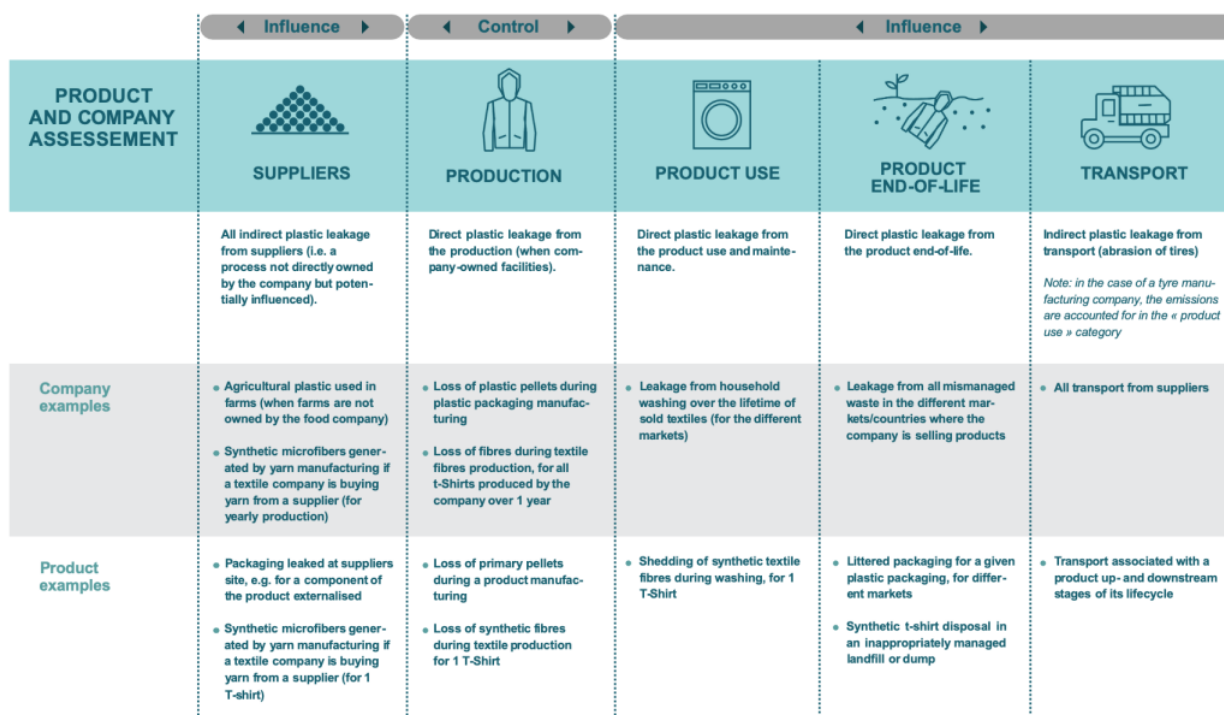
Influence | Control | Influence

| PRODUCT AND COMPANY ASSESSEMENT | SUPPLIERS | PRODUCTION | PRODUCT USE | PRODUCT END-OF-LIFE | TRANSPORT |
|---|---|---|---|---|---|
| | All indirect plastic leakage from suppliers (i.e. a process not directly owned by the company but potentially influenced). | Direct plastic leakage from the production (when company-owned facilities). | Direct plastic leakage from the product use and maintenance. | Direct plastic leakage from the product end-of-life. | Indirect plastic leakage from transport (abrasion of tires) Note: in the case of a tyre manufacturing company, the emissions are accounted for in the « product use » category |
| Company examples | • Agricultural plastic used in farms (when farms are not owned by the food company) • Synthetic microfibers generated by yarn manufacturing if a textile company is buying yarn from a supplier (for yearly production) | • Loss of plastic pellets during plastic packaging manufacturing • Loss of fibres during textile fibres production, for all t-Shirts produced by the company over 1 year | • Leakage from household washing over the lifetime of sold textiles (for the different markets) | • Leakage from all mismanaged waste in the different markets/countries where the company is selling products | • All transport from suppliers |
| Product examples | • Packaging leaked at suppliers site, e.g. for a component of the product externalised • Synthetic microfibers generated by yarn manufacturing if a textile company is buying yarn from a supplier (for 1 T-shirt) | • Loss of primary pellets during a product manufacturing • Loss of synthetic fibres during textile production for 1 T-Shirt | • Shedding of synthetic textile fibres during washing, for 1 T-Shirt | • Littered packaging for a given plastic packaging, for different markets • Synthetic t-shirt disposal in an inappropriately managed landfill or dump | • Transport associated with a product up- and downstream stages of its lifecycle |